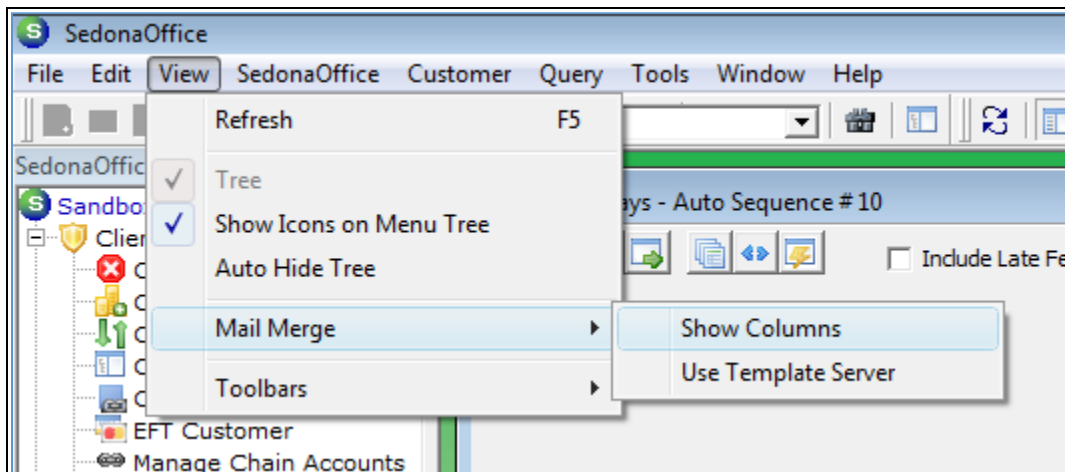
SedonaOffice

File Edit View SedonaOffice Customer Query Tools Window Help

Refresh F5

Tree

Show Icons on Menu Tree

Auto Hide Tree

Mail Merge

Toolbars

Show Columns

Use Template Server

SedonaOffic

Sandbo

Clie

C

C

C

C

C

EFT Customer

Manage Chain Accounts

ays - Auto Sequence # 10

Include Late Fe